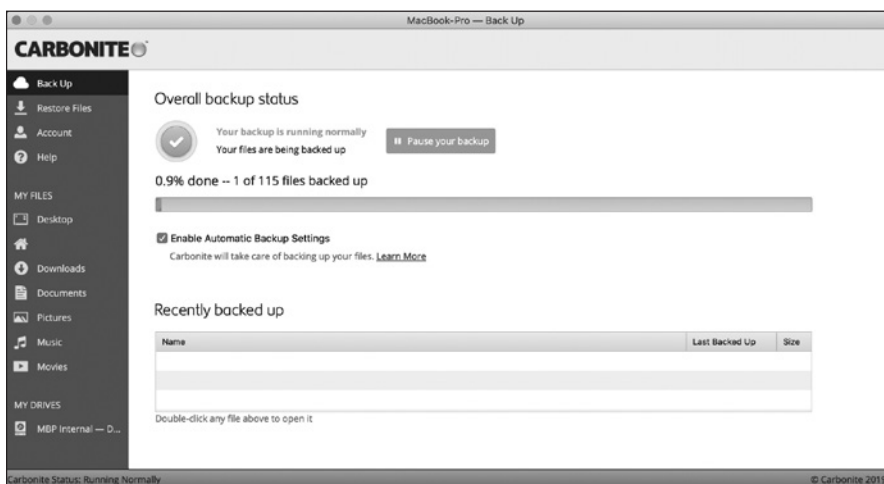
MacBook-Pro — Back Up

CARBONITE

Back Up
Restore Files
Account
Help

MY FILES
Desktop
Downloads
Documents
Pictures
Music
Movies

MY DRIVES
MBP Internal — D...

Overall backup status

Your backup is running normally
Your files are being backed up

Pause your backup

0.9% done -- 1 of 115 files backed up

Enable Automatic Backup Settings
Carbonite will take care of backing up your files. Learn More

Recently backed up

| Name | Last Backed Up | Size |
|---|---|---|
| | | |
| | | |
| | | |

Double-click any file above to open it

Carbonite Status: Running Normally

© Carbonite 201